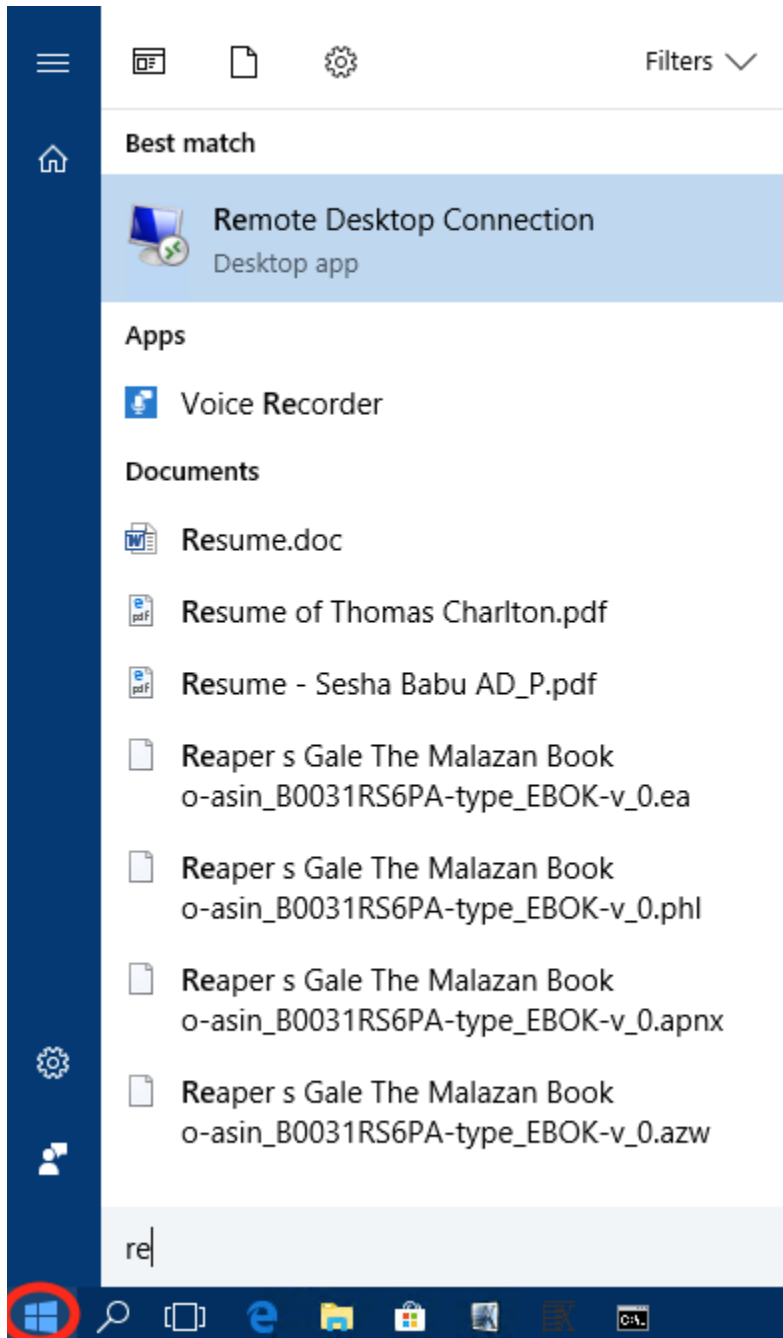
Filters

Best match

Remote Desktop Connection
Desktop app

Apps

Voice Recorder

Documents

Resume.doc

Resume of Thomas Charlton.pdf

Resume - Sesha Babu AD_P.pdf

Reaper s Gale The Malazan Book o-asin_B0031RS6PA-type_EBOK-v_0.ea

Reaper s Gale The Malazan Book o-asin_B0031RS6PA-type_EBOK-v_0.phl

Reaper s Gale The Malazan Book o-asin_B0031RS6PA-type_EBOK-v_0.apnx

Reaper s Gale The Malazan Book o-asin_B0031RS6PA-type_EBOK-v_0.azw

re